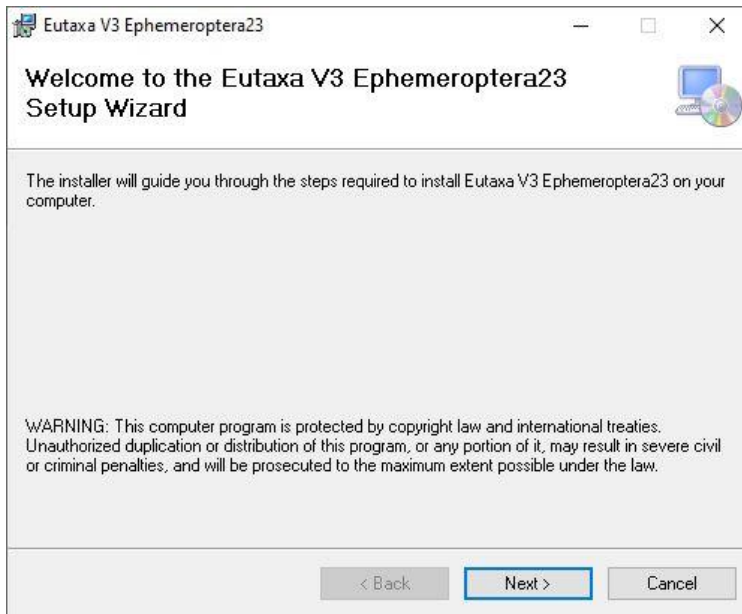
Eutaxa V3 Ephemeroptera23

Welcome to the Eutaxa V3 Ephemeroptera23 Setup Wizard

The installer will guide you through the steps required to install Eutaxa V3 Ephemeroptera23 on your computer.

WARNING: This computer program is protected by copyright law and international treaties. Unauthorized duplication or distribution of this program, or any portion of it, may result in severe civil or criminal penalties, and will be prosecuted to the maximum extent possible under the law.

< Back Next > Cancel